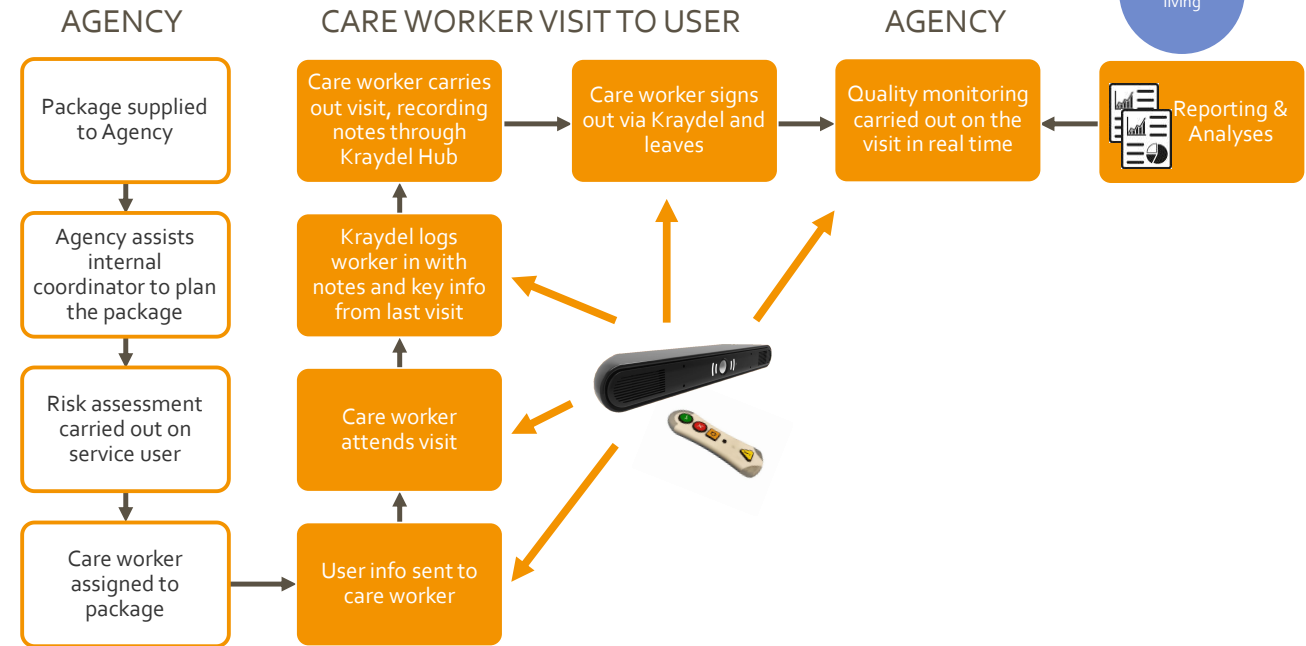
AGENCY

Package supplied to Agency

Agency assists internal coordinator to plan the package

Risk assessment carried out on service user

Care worker assigned to package

CARE WORKER VISIT TO USER

Care worker carries out visit, recording notes through Kraydel Hub

Kraydel logs worker in with notes and key info from last visit

Care worker attends visit

User info sent to care worker

Care worker signs out via Kraydel and leaves

AGENCY

Quality monitoring carried out on the visit in real time

living

Reporting & Analyses